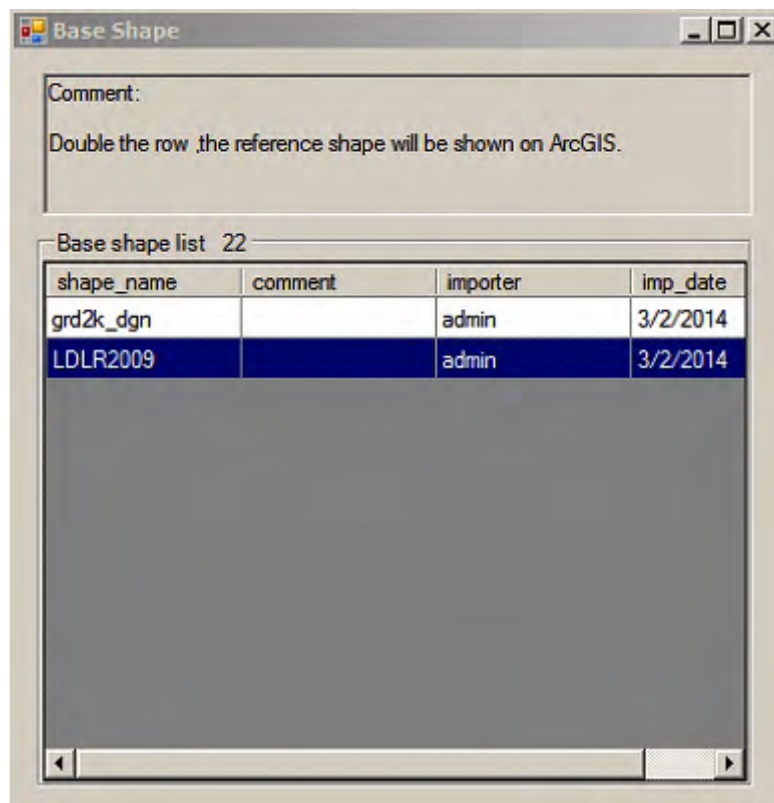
Base Shape

Comment:

Double the row ,the reference shape will be shown on ArcGIS.

Base shape list 22

| shape_name | comment | importer | imp_date |
|---|---|---|---|
| grd2k_dgn | | admin | 3/2/2014 |
| LDLR2009 | | admin | 3/2/2014 |